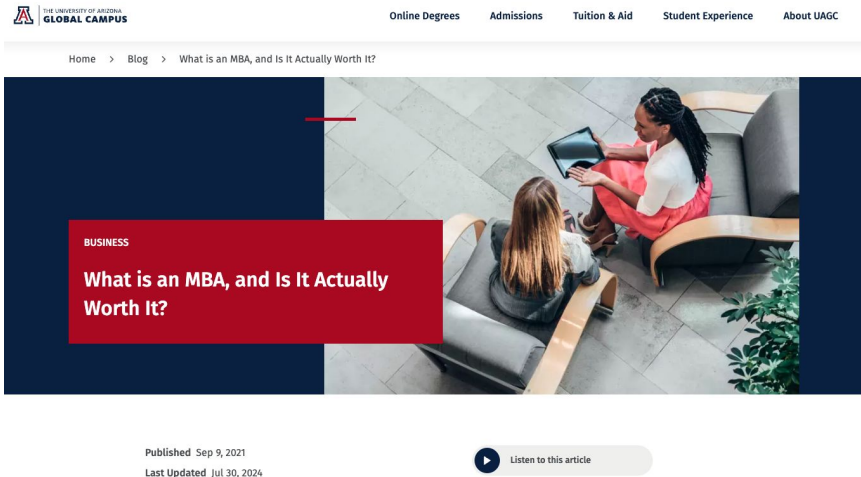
THE UNIVERSITY OF ARIZONA
GLOBAL CAMPUS

Online Degrees
Admissions
Tuition & Aid
Student Experience
About UAGC

Home > Blog > What is an MBA, and Is It Actually Worth It?

BUSINESS

What is an MBA, and Is It Actually Worth It?

Published Sep 9, 2021
Last Updated Jul 30, 2024

Listen to this article